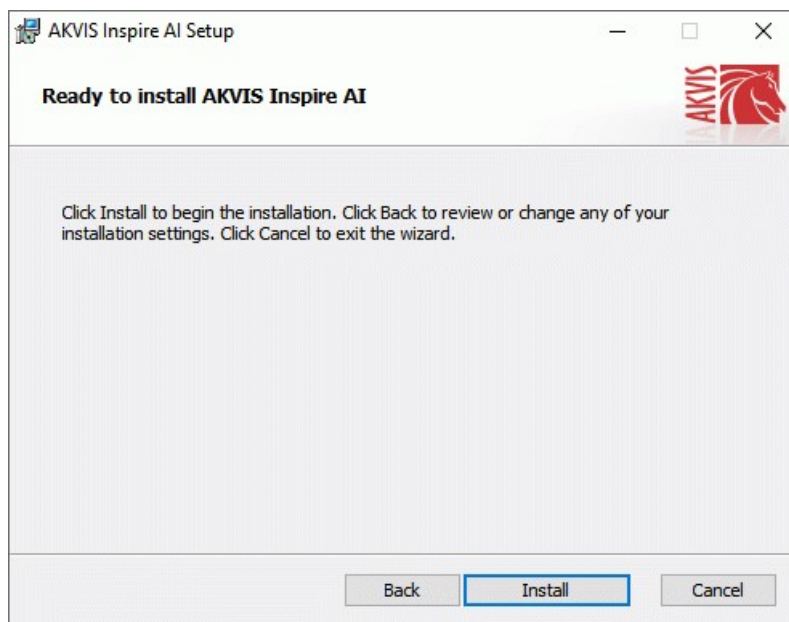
AKVIS Inspire AI Setup

Ready to install AKVIS Inspire AI

AKVIS

Click Install to begin the installation. Click Back to review or change any of your installation settings. Click Cancel to exit the wizard.

Back Install Cancel